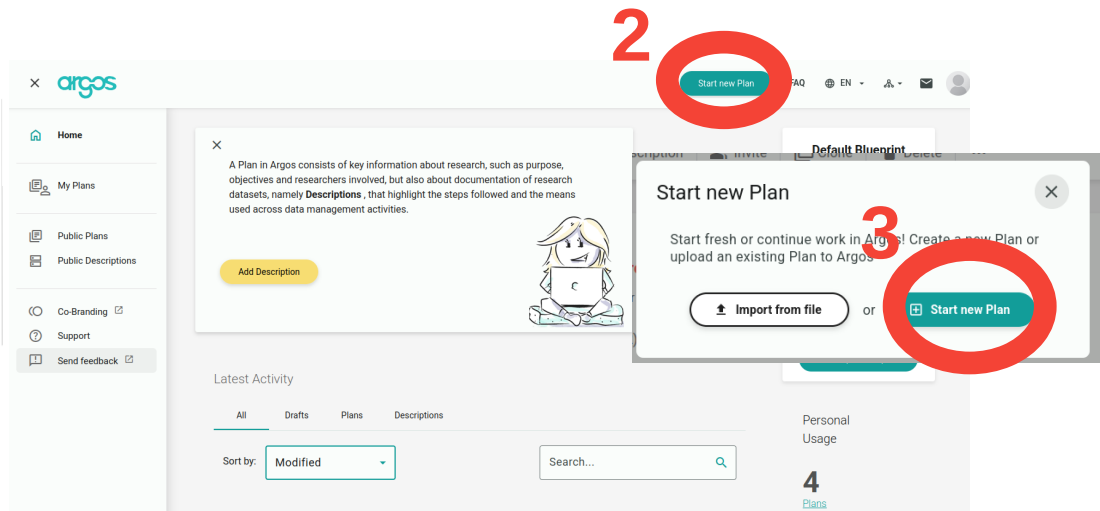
2

argos

Start new Plan

FAQ

EN

Home

My Plans

Public Plans

Public Descriptions

Co-Branding

Support

Send feedback

A Plan in Argos consists of key information about research, such as purpose, objectives and researchers involved, but also about documentation of research datasets, namely **Descriptions** , that highlight the steps followed and the means used across data management activities.

Add Description

Default Blueprint

Start new Plan

3

Start fresh or continue work in Argos! Create a new Plan or upload an existing Plan to Argos

Import from file

or

Start new Plan

Latest Activity

All

Drafts

Plans

Descriptions

Sort by:

Modified

Search...

Personal Usage

4

Plans